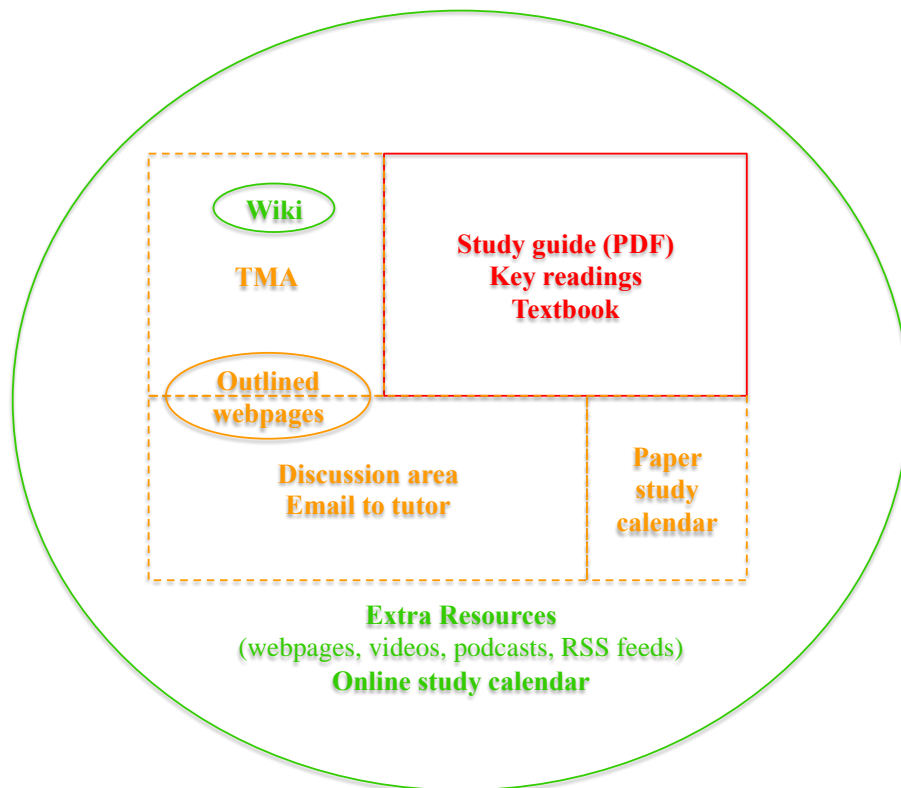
Wiki

TMA

Study guide (PDF)
Key readings
Textbook

Outlined webpages

Discussion area
Email to tutor

Paper study calendar

Extra Resources
(webpages, videos, podcasts, RSS feeds)
Online study calendar